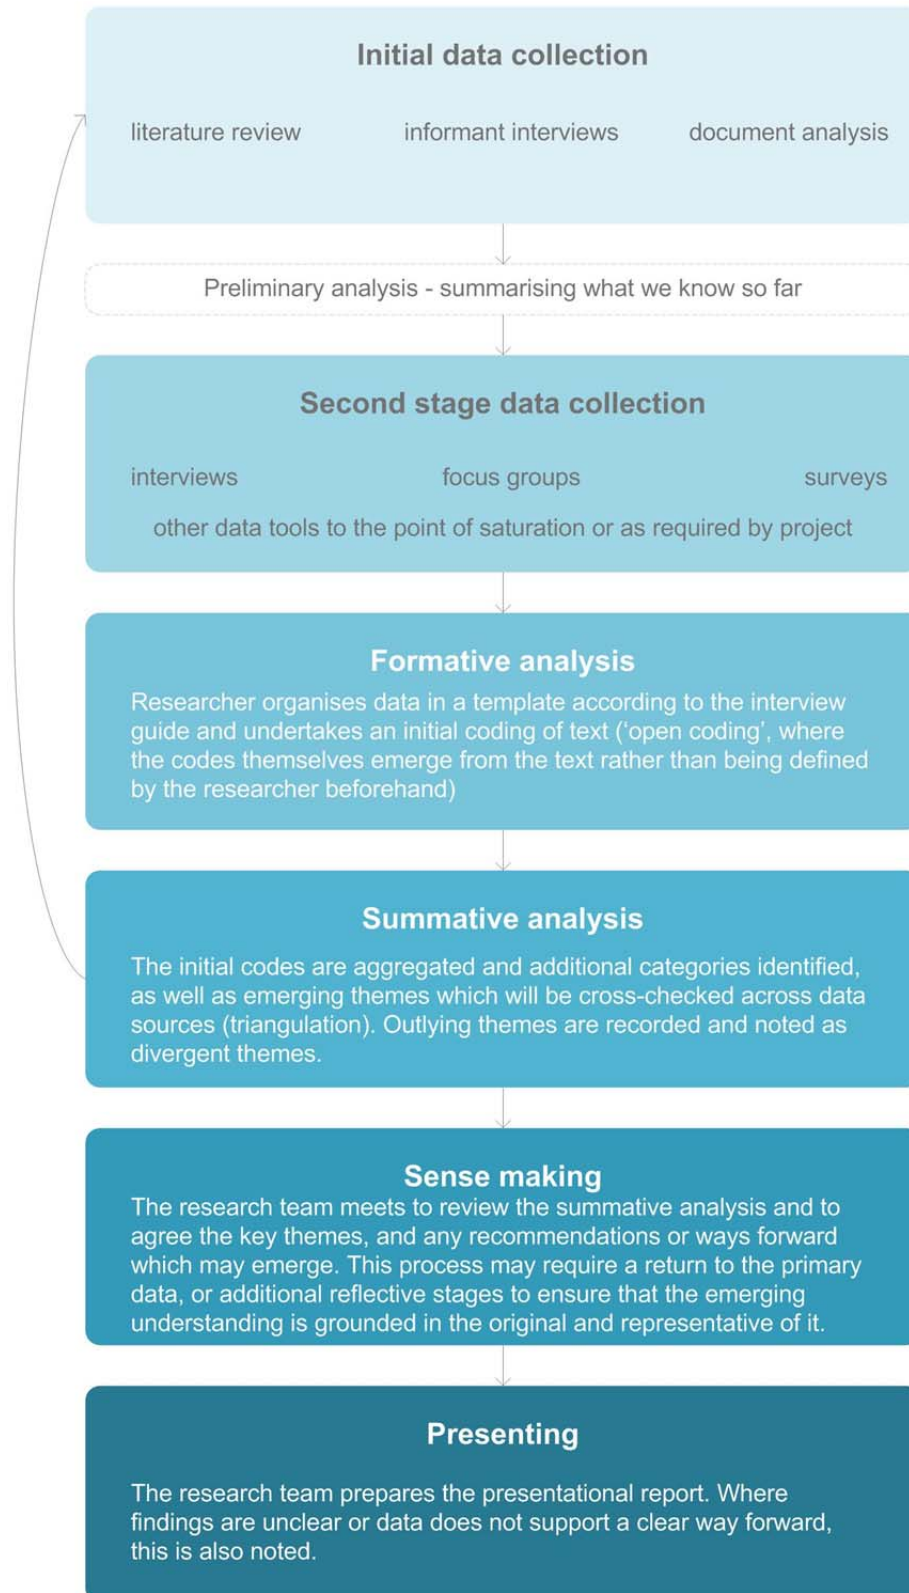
Initial data collection

literature review

informant interviews

document analysis

Preliminary analysis - summarising what we know so far

Second stage data collection

interviews

focus groups

surveys

other data tools to the point of saturation or as required by project

Formative analysis

Researcher organises data in a template according to the interview guide and undertakes an initial coding of text ('open coding', where the codes themselves emerge from the text rather than being defined by the researcher beforehand)

Summative analysis

The initial codes are aggregated and additional categories identified, as well as emerging themes which will be cross-checked across data sources (triangulation). Outlying themes are recorded and noted as divergent themes.

Sense making

The research team meets to review the summative analysis and to agree the key themes, and any recommendations or ways forward which may emerge. This process may require a return to the primary data, or additional reflective stages to ensure that the emerging understanding is grounded in the original and representative of it.

Presenting

The research team prepares the presentational report. Where findings are unclear or data does not support a clear way forward, this is also noted.